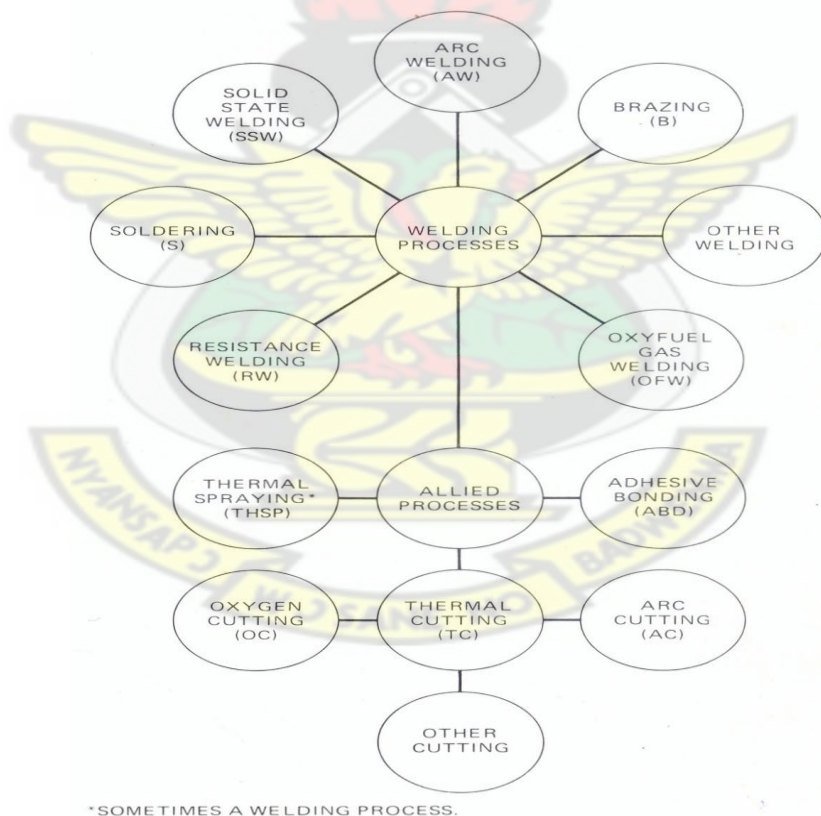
ARC WELDING (AW)

SOLID STATE WELDING (SSW)

BRAZING (B)

SOLDERING (S)

WELDING PROCESSES

OTHER WELDING

RESISTANCE WELDING (RW)

OXYFUEL GAS WELDING (OFW)

THERMAL SPRAYING* (THSP)

ALLIED PROCESSES

ADHESIVE BONDING (ABD)

OXYGEN CUTTING (OC)

THERMAL CUTTING (TC)

ARC CUTTING (AC)

OTHER CUTTING

*SOMETIMES A WELDING PROCESS.

NYANSAPO

BADWA